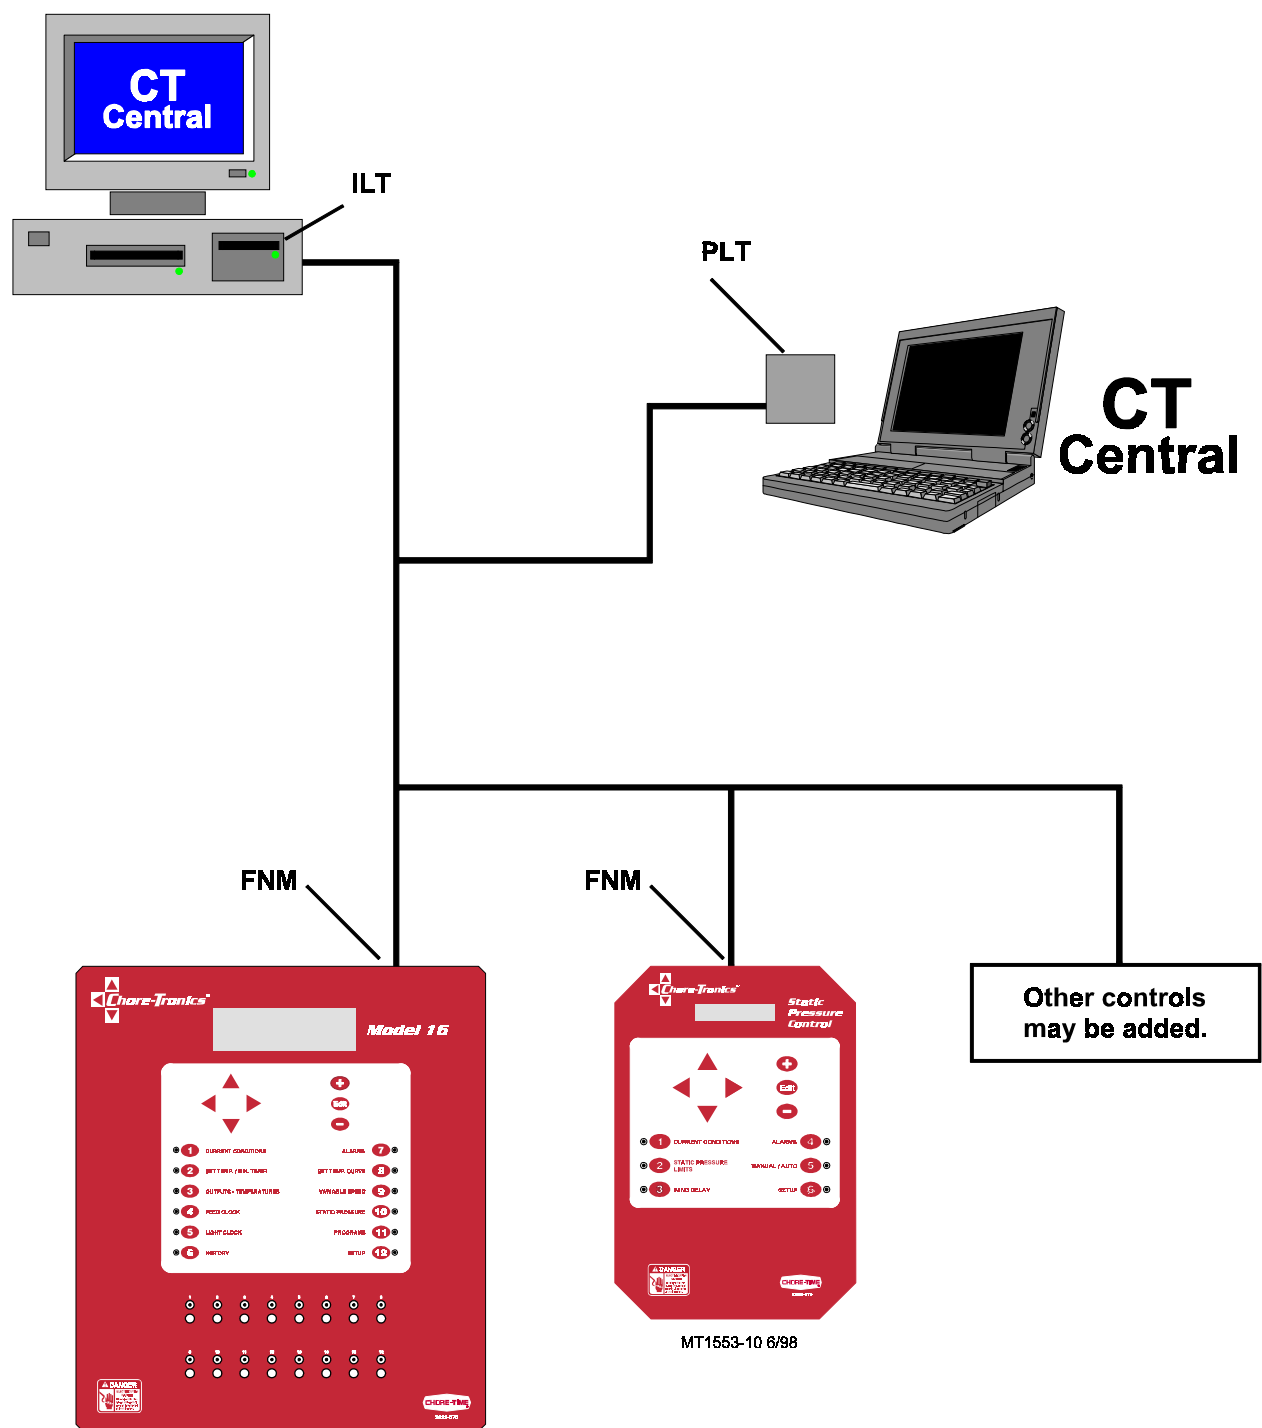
CT
Central

ILT

PLT

CT
Central

FNM

FNM

Chore-Tronics

Model 16

1 CURRENT CONDITIONS
2 SET TEMP. / BIN. TIMER
3 OUTPUTS - TEMPERATURES
4 FEED CLOCK
5 LIGHT CLOCK
6 HISTORY

ALARMS 7
SET TEMP. CURVE 8
VARIABLE SPEED 9
STATIC PRESSURE 10
PROGRAMS 11
SETUP 12

Edit

DANGER

CHORE-TIME

Chore-Tronics

Static Pressure Control

Edit

1 CURRENT CONDITIONS
2 STATIC PRESSURE LIMITS
3 INLET DELAY

ALARMS 4
MANUAL / AUTO 5
SETUP 6

DANGER

CHORE-TIME

Other controls may be added.

MT1553-10 6/98